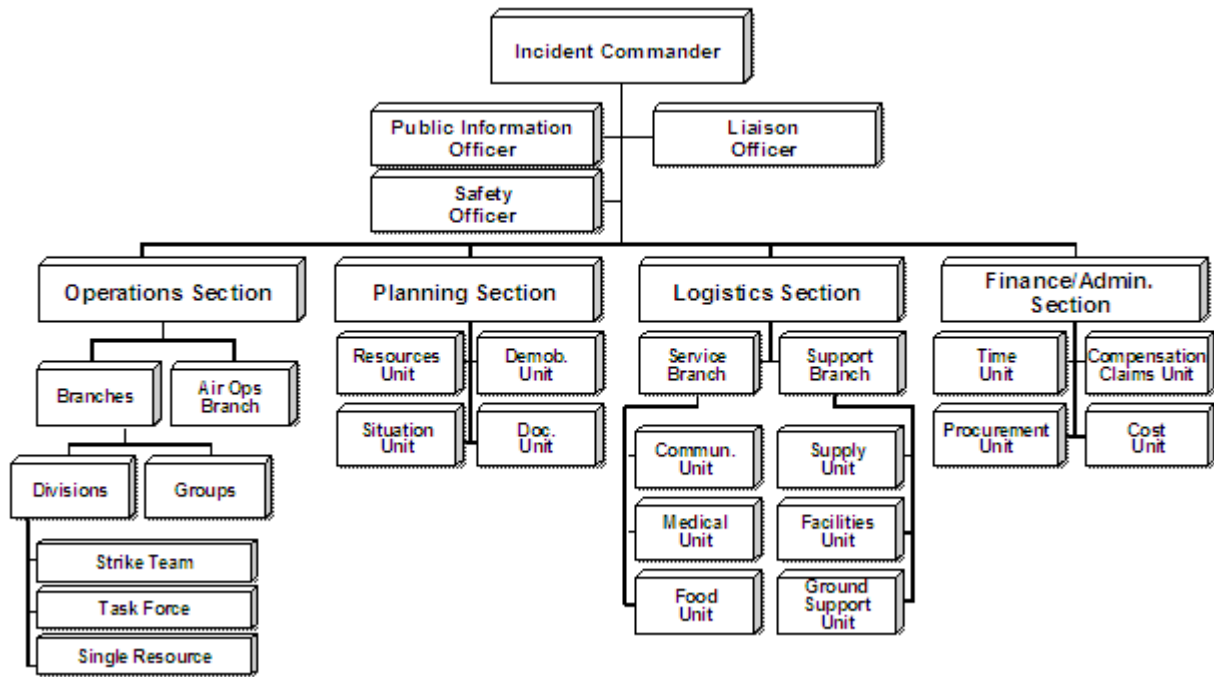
Incident Commander

Public Information Officer

Liaison Officer

Safety Officer

Operations Section

Branches

Air Ops Branch

Divisions

Groups

Strike Team

Task Force

Single Resource

Planning Section

Resources Unit

Demob. Unit

Situation Unit

Doc. Unit

Logistics Section

Service Branch

Support Branch

Commun. Unit

Medical Unit

Food Unit

Supply Unit

Facilities Unit

Ground Support Unit

Finance/Admin. Section

Time Unit

Compensation Claims Unit

Procurement Unit

Cost Unit